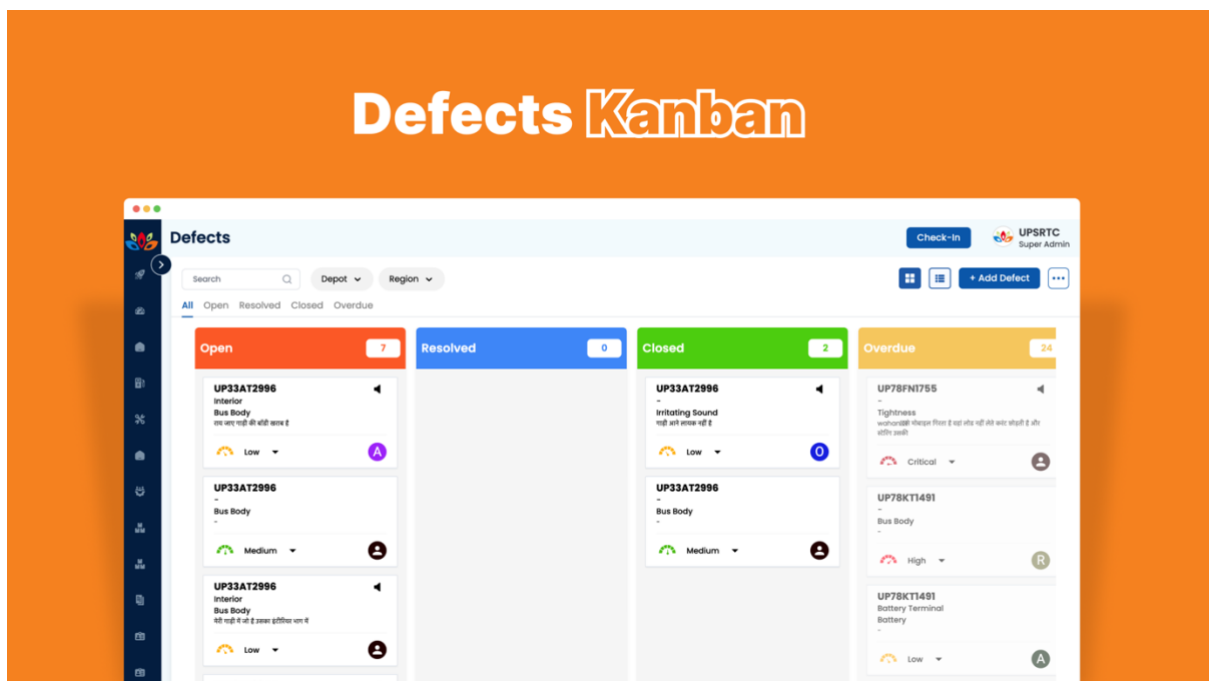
Defects Kanban

Defects

Check-In

UPSRTC
Super Admin

Search

Depot

Region

+ Add Defect

All Open Resolved Closed Overdue

Open 7

Resolved 0

Closed 2

Overdue 24

UP33AT2996
Interior
Bus Body
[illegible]
Low
A

UP33AT2996
-
Bus Body
-
Medium

UP33AT2996
Interior
Bus Body
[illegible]
Low

UP33AT2996
-
Irritating Sound
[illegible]
Low
O

UP33AT2996
-
Bus Body
-
Medium

UP78FN1755
-
Tightness
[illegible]
Critical

UP78KT1491
-
Bus Body
-
High
R

UP78KT1491
Battery Terminal
Battery
-
Low
A